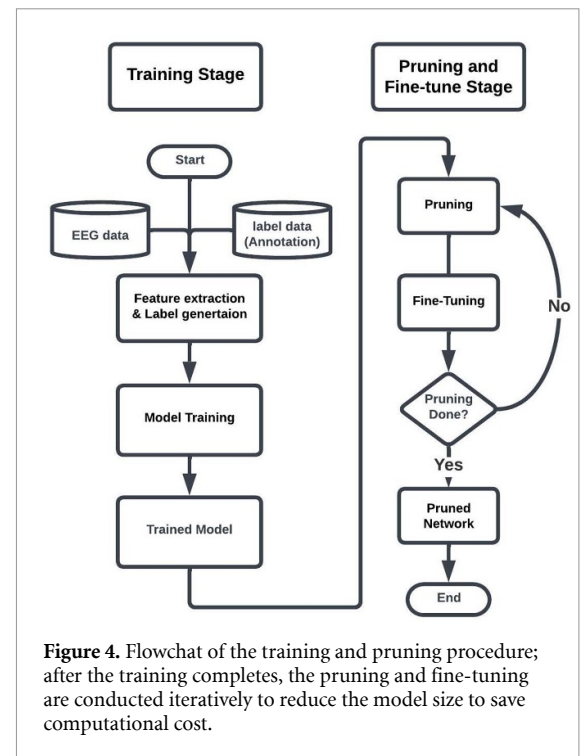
Training Stage

Pruning and Fine-tune Stage

Start

EEG data

label data (Annotation)

Feature extraction & Label genertaion

Model Training

Trained Model

Pruning

Fine-Tuning

No

Pruning Done?

Yes

Pruned Network

End

**Figure 4.** Flowchat of the training and pruning procedure; after the training completes, the pruning and fine-tuning are conducted iteratively to reduce the model size to save computational cost.